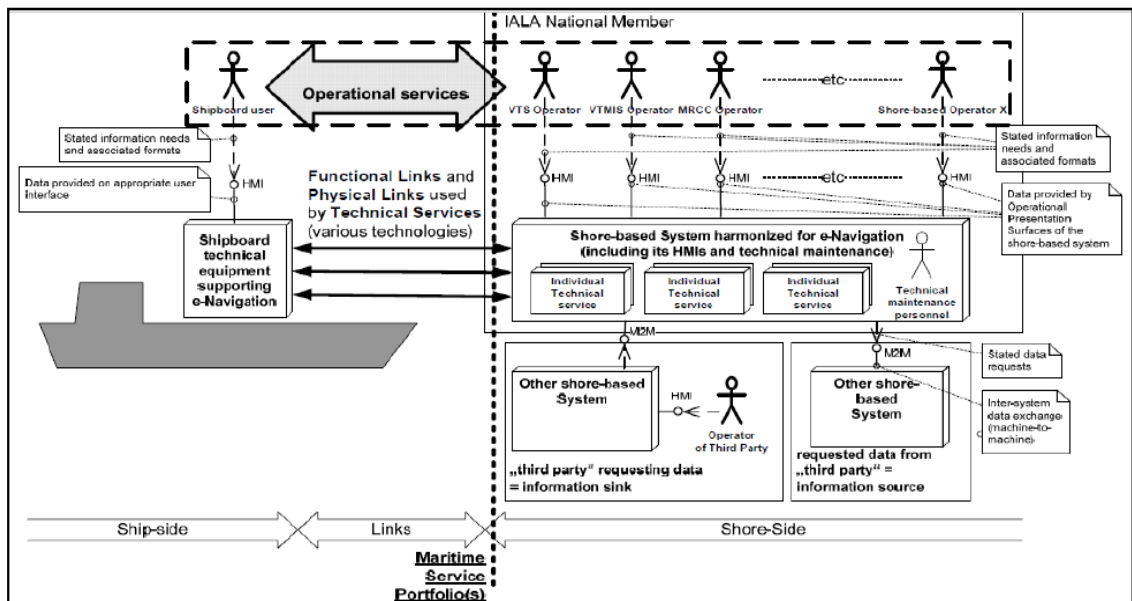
IALA National Member

Shipboard user

Operational services

VTS Operator

VTMIS Operator

MRCC Operator

etc

Shore-based Operator X

Stated information needs and associated formats

Stated information needs and associated formats

HMI

HMI

HMI

HMI

etc

HMI

Data provided on appropriate user interface

Functional Links and Physical Links used by Technical Services (various technologies)

Data provided by Operational Presentation Surfaces of the shore-based system

Shipboard technical equipment supporting e-Navigation

Shore-based System harmonized for e-Navigation (including its HMIs and technical maintenance)

Individual Technical service

Individual Technical service

Individual Technical service

Technical maintenance personnel

M2M

M2M

Stated data requests

Other shore-based System

HMI

Operator of Third Party

„third party" requesting data = information sink

Other shore-based System

Inter-system data exchange (machine-to-machine)

requested data from „third party" = information source

Ship-side

Links

Shore-Side

Maritime Service Portfolio(s)